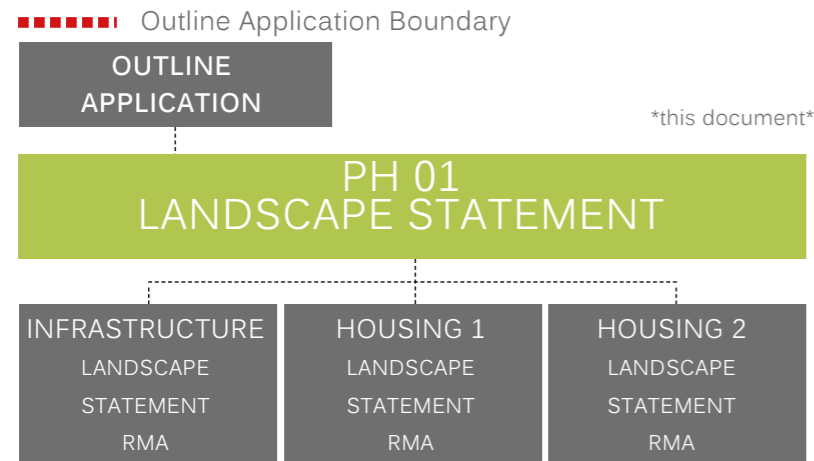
Outline Application Boundary

OUTLINE APPLICATION

*this document*

PH 01
LANDSCAPE STATEMENT

INFRASTRUCTURE
LANDSCAPE
STATEMENT
RMA

HOUSING 1
LANDSCAPE
STATEMENT
RMA

HOUSING 2
LANDSCAPE
STATEMENT
RMA